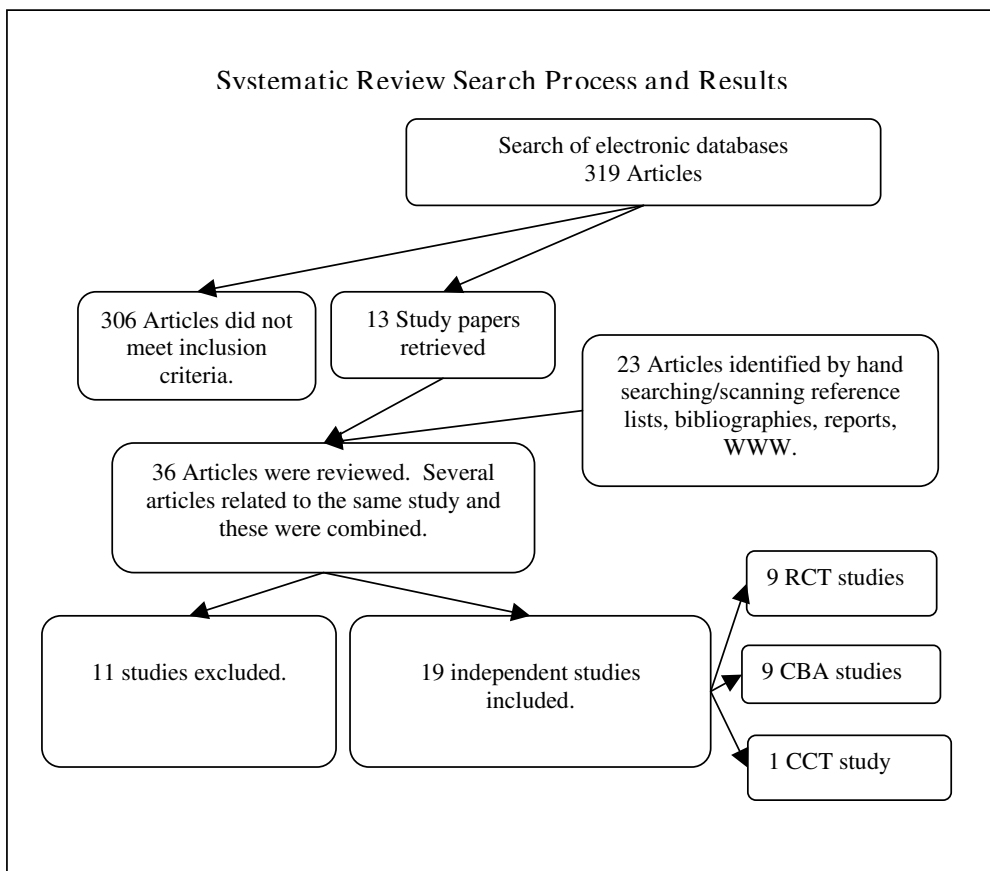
Systematic Review Search Process and Results

Search of electronic databases
319 Articles

306 Articles did not meet inclusion criteria.

13 Study papers retrieved

23 Articles identified by hand searching/scanning reference lists, bibliographies, reports, WWW.

36 Articles were reviewed. Several articles related to the same study and these were combined.

11 studies excluded.

19 independent studies included.

9 RCT studies

9 CBA studies

1 CCT study